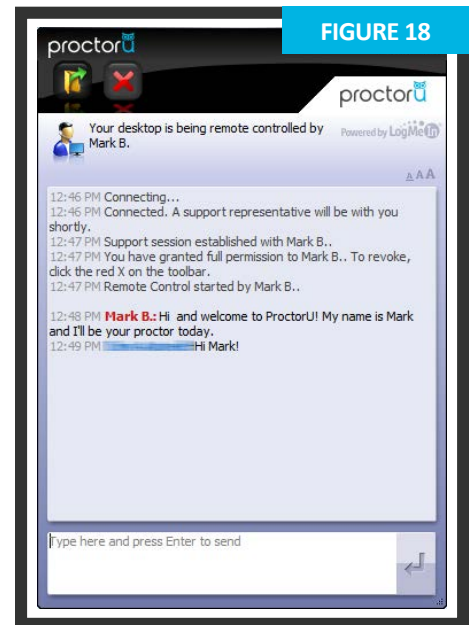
FIGURE 18

proctorU

proctorU

Your desktop is being remote controlled by Mark B.

Powered by LogMeIn

A A A

12:46 PM Connecting...
12:46 PM Connected. A support representative will be with you shortly.
12:47 PM Support session established with Mark B..
12:47 PM You have granted full permission to Mark B.. To revoke, click the red X on the toolbar.
12:47 PM Remote Control started by Mark B..

12:48 PM Mark B.: Hi and welcome to ProctorU! My name is Mark and I'll be your proctor today.
12:49 PM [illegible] Hi Mark!

Type here and press Enter to send